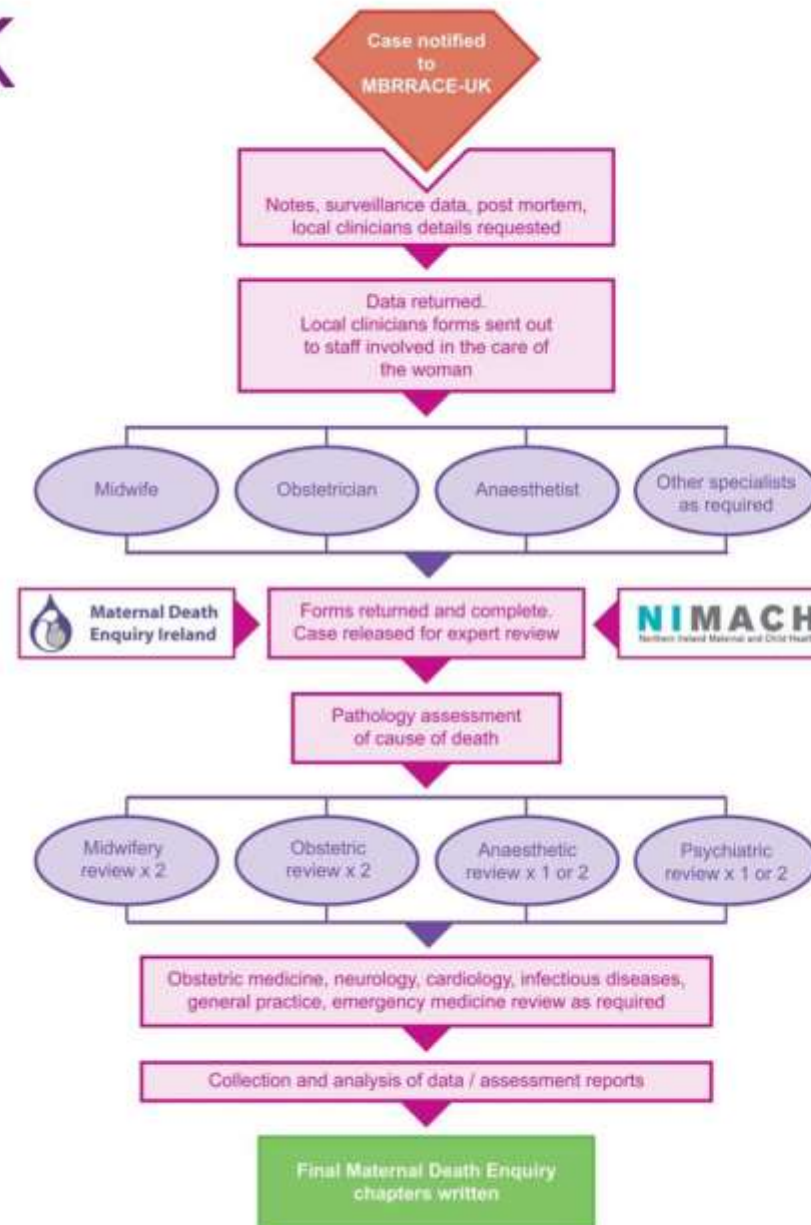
K

Case notified to MBRRACE-UK

Notes, surveillance data, post mortem, local clinicians details requested

Data returned. Local clinicians forms sent out to staff involved in the care of the woman

Midwife

Obstetrician

Anaesthetist

Other specialists as required

Maternal Death Enquiry Ireland

Forms returned and complete. Case released for expert review

NIMACH
Northern Ireland Maternal and Child Healt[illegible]

Pathology assessment of cause of death

Midwifery review x 2

Obstetric review x 2

Anaesthetic review x 1 or 2

Psychiatric review x 1 or 2

Obstetric medicine, neurology, cardiology, infectious diseases, general practice, emergency medicine review as required

Collection and analysis of data / assessment reports

Final Maternal Death Enquiry chapters written